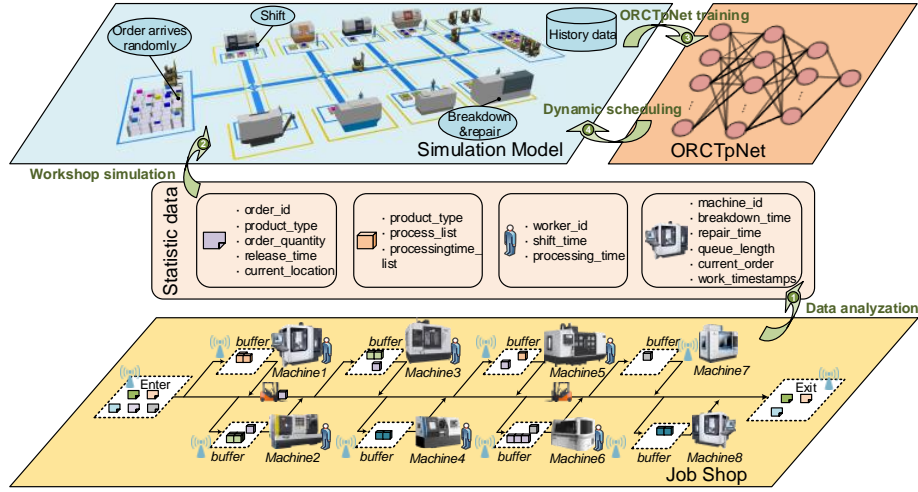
Order arrives randomly

Shift

History data

ORCTpNet training

Dynamic scheduling

Breakdown &repair

Simulation Model

ORCTpNet

Workshop simulation

Statistic data

· order_id
· product_type
· order_quantity
· release_time
· current_location

· product_type
· process_list
· processingtime_list

· worker_id
· shift_time
· processing_time

· machine_id
· breakdown_time
· repair_time
· queue_length
· current_order
· work_timestamps

Data analyzation

buffer
Machine1
buffer
Machine3
buffer
Machine5
buffer
Machine7

Enter

Exit

buffer
Machine2
buffer
Machine4
buffer
Machine6
buffer
Machine8

Job Shop